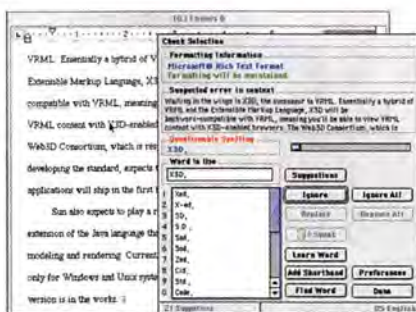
10.1 Exmrs B

VRML. Essentially a hybrid of V

Extensible Markup Language, X3

compatible with VRML, meaning

VRML content with X3D-enabled

Web3D Consortium, which is res

developing the standard, expects

applications will ship in the first

Sun also expects to play a r

extension of the Java language th

modeling and rendering. Current

only for Windows and Unix syste

version is in the works.

Check Selection

Formatting Information

Microsoft® Rich Text Format

Formatting will be maintained

Suspected error in context

Waiting in the wings is X3D, the successor to VRML. Essentially a hybrid of VRML and the Extensible Markup Language, X3D will be backward-compatible with VRML, meaning you'll be able to view VRML content with X3D-enabled browsers. The Web3D Consortium, which is

Questionable Spelling

X3D,

Word to Use

X3D,

Suggestions

Ignore

Ignore All

Replace

Replace All

Undo

Learn Word

Add Shorthand

Preferences

Find Word

Done

1 Xed,
2 X-ed,
3 3D,
4 3-D,
5 Sad,
6 Sid,
7 Zed,
8 Cd,
9 Std,
0 Cole,

21 Suggestions

US English